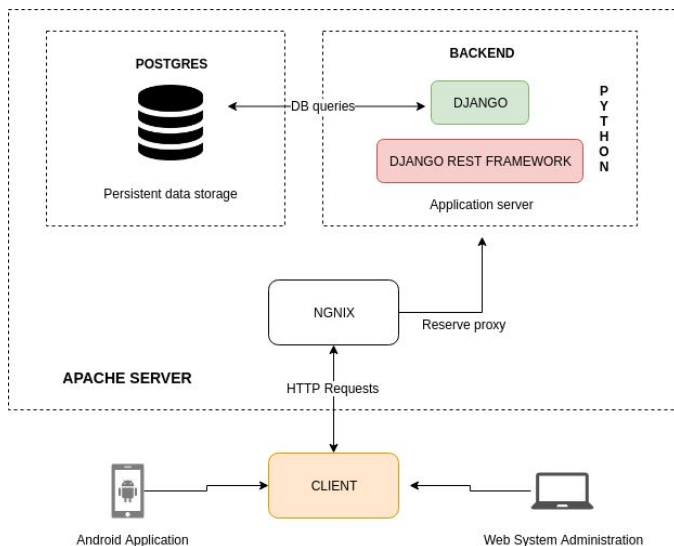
POSTGRES

Persistent data storage

DB queries

BACKEND

DJANGO

DJANGO REST FRAMEWORK

Application server

P
Y
T
H
O
N

NGNIX

Reserve proxy

APACHE SERVER

HTTP Requests

CLIENT

Android Application

Web System Administration